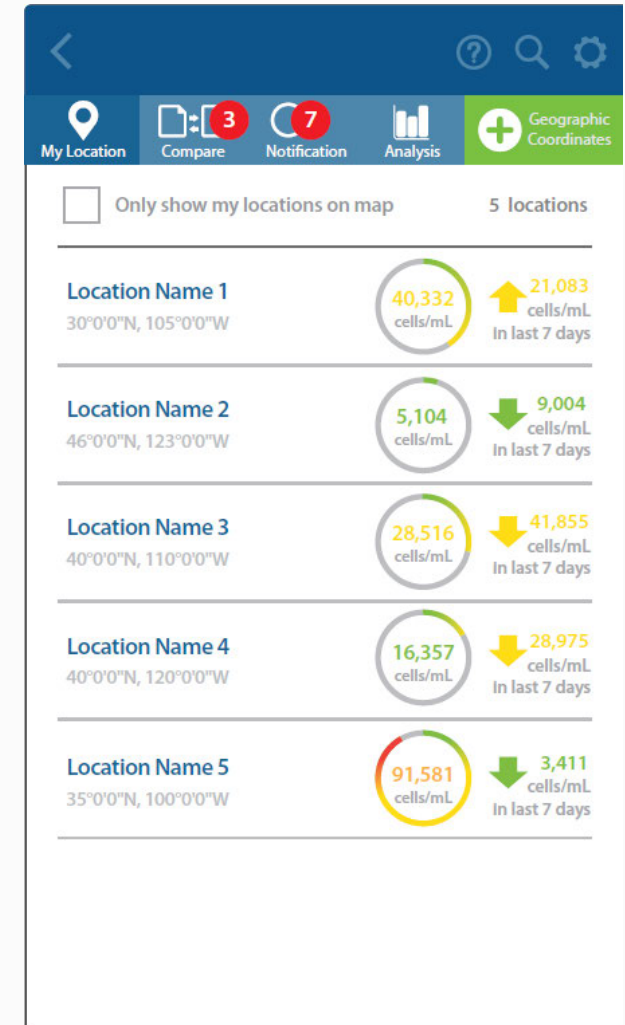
My Location

3 Compare

7 Notification

Analysis

Geographic Coordinates

Only show my locations on map

5 locations

Location Name 1
30°0'0"N, 105°0'0"W

40,332 cells/mL

21,083 cells/mL in last 7 days

Location Name 2
46°0'0"N, 123°0'0"W

5,104 cells/mL

9,004 cells/mL in last 7 days

Location Name 3
40°0'0"N, 110°0'0"W

28,516 cells/mL

41,855 cells/mL in last 7 days

Location Name 4
40°0'0"N, 120°0'0"W

16,357 cells/mL

28,975 cells/mL in last 7 days

Location Name 5
35°0'0"N, 100°0'0"W

91,581 cells/mL

3,411 cells/mL in last 7 days